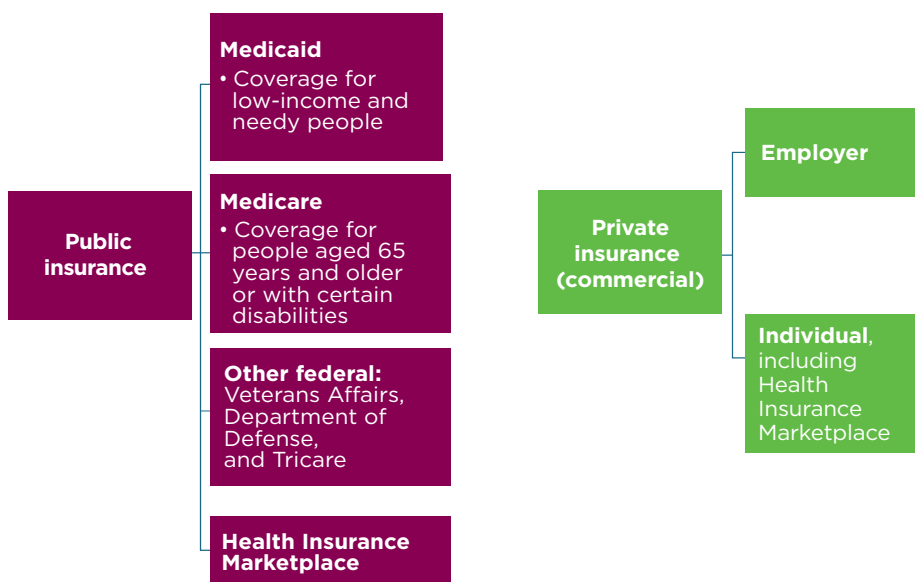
Public insurance

Medicaid
• Coverage for low-income and needy people

Medicare
• Coverage for people aged 65 years and older or with certain disabilities

Other federal: Veterans Affairs, Department of Defense, and Tricare

Health Insurance Marketplace

Private insurance (commercial)

Employer

Individual, including Health Insurance Marketplace